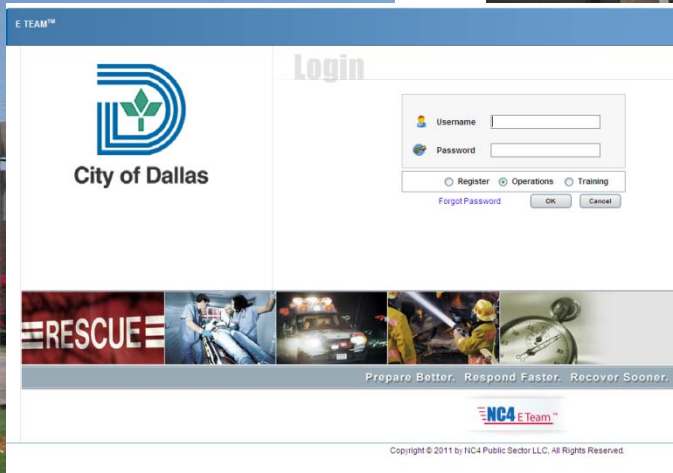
E TEAM™

City of Dallas

Login

Username

Password

Register Operations Training

Forgot Password OK Cancel

RESCUE

Prepare Better. Respond Faster. Recover Sooner.

NC4 E Team™

Copyright © 2011 by NC4 Public Sector LLC, All Rights Reserved.